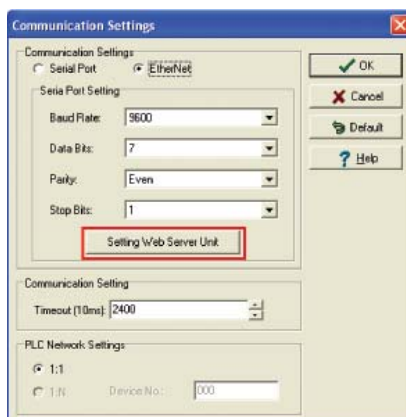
Communication Settings

Communication Settings
Serial Port
EtherNet

Seria Port Setting
Baud Rate: 9600
Data Bits: 7
Parity: Even
Stop Bits: 1

Setting Web Server Unit

OK
Cancel
Default
Help

Communication Setting
Timeout (10ms): 2400

PLC Network Settings
1:1
1:N
Device No.: 000